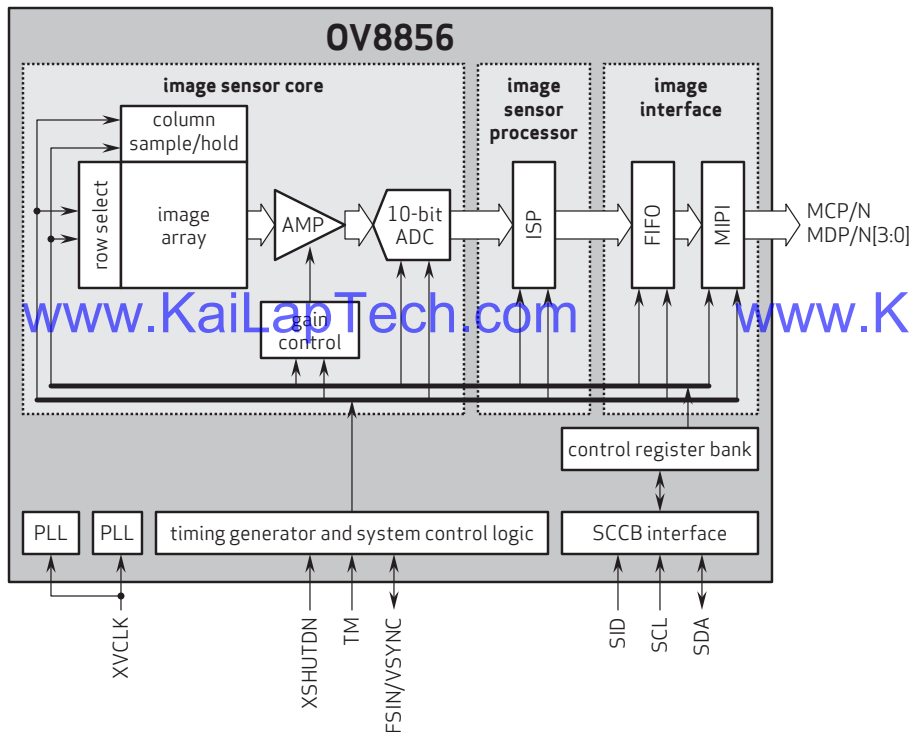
OV8856

image sensor core

image sensor processor

image interface

column sample/hold

row select

image array

AMP

10-bit ADC

ISP

FIFO

MIPI

MCP/N
MDP/N[3:0]

www.KaiLapTech.com www.K

gain control

control register bank

PLL

PLL

timing generator and system control logic

SCCB interface

XVCLK

XSHUTDN

TM

FSIN/VSYNC

SID

SCL

SDA